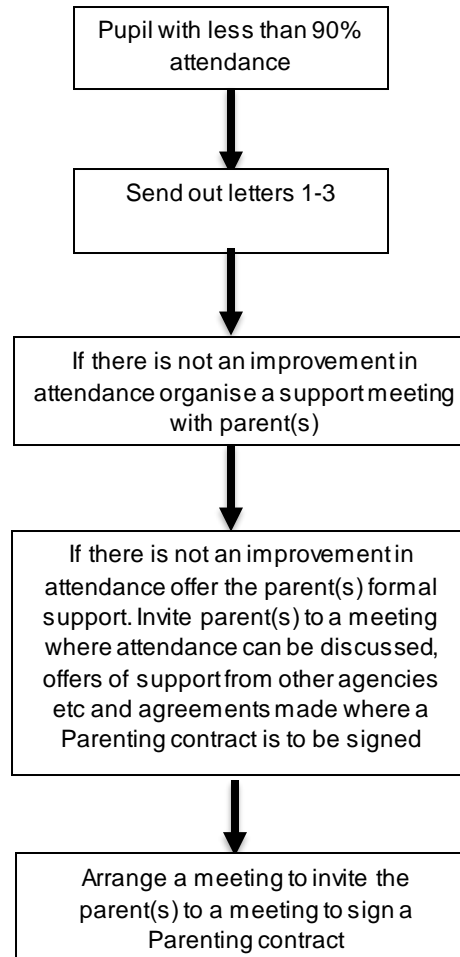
Pupil with less than 90% attendance

Send out letters 1-3

If there is not an improvement in attendance organise a support meeting with parent(s)

If there is not an improvement in attendance offer the parent(s) formal support. Invite parent(s) to a meeting where attendance can be discussed, offers of support from other agencies etc and agreements made where a Parenting contract is to be signed

Arrange a meeting to invite the parent(s) to a meeting to sign a Parenting contract